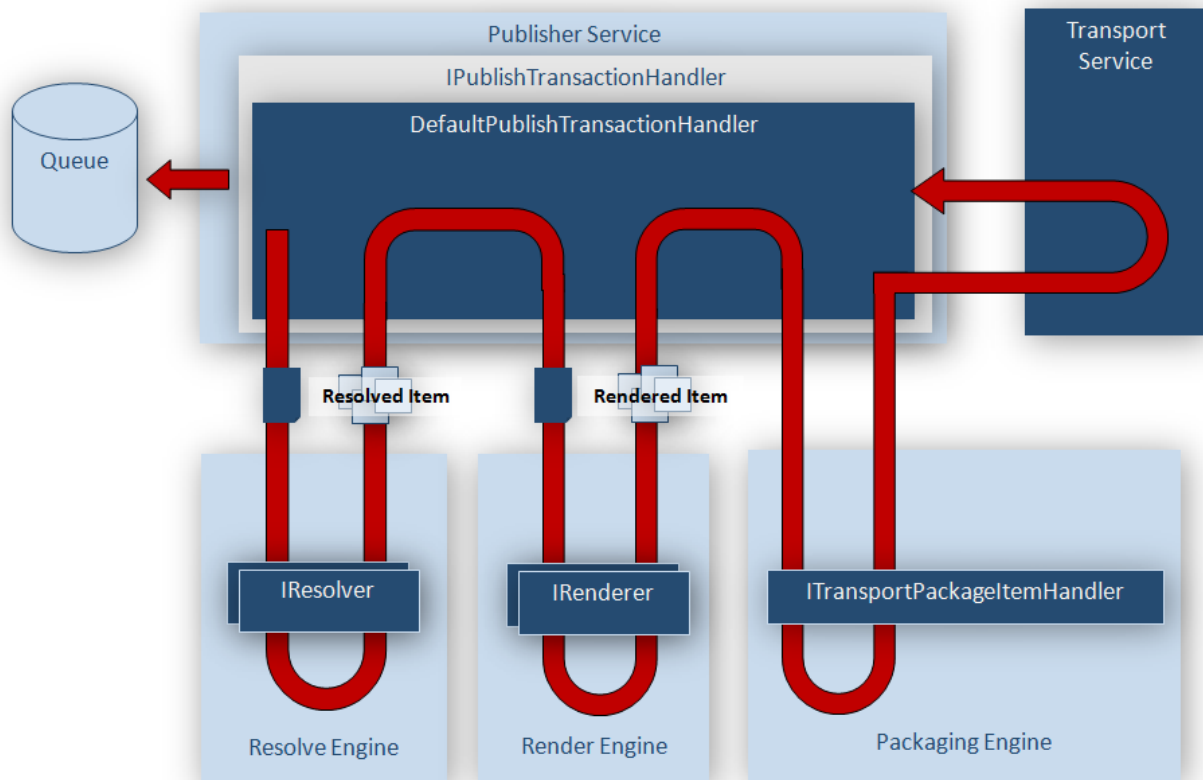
Publisher Service

IPublishTransactionHandler

DefaultPublishTransactionHandler

Transport Service

Queue

Resolved Item

Rendered Item

IResolver

IRenderer

ITransportPackageItemHandler

Resolve Engine

Render Engine

Packaging Engine